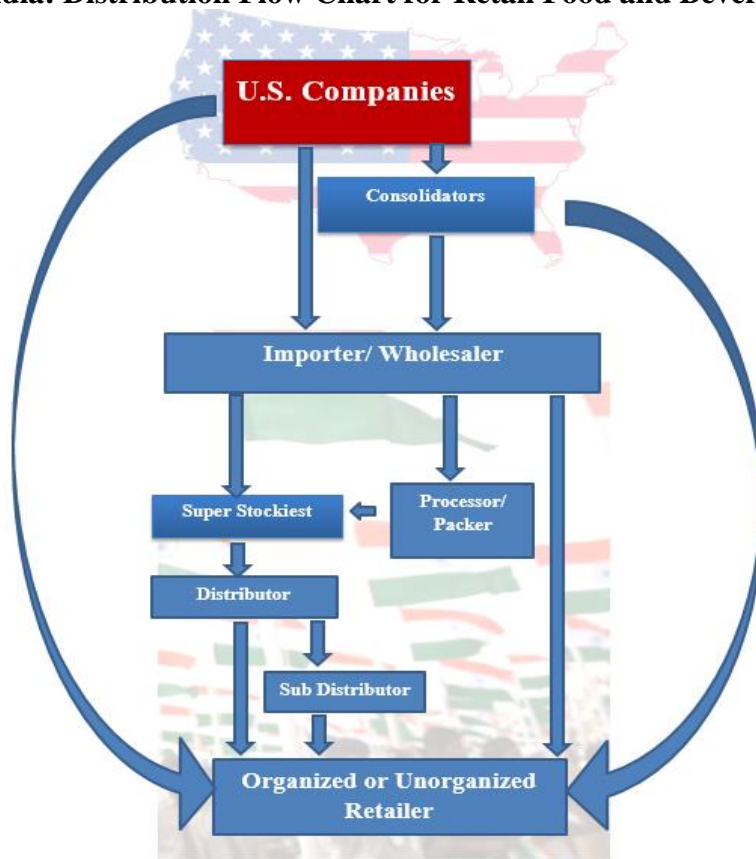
dia: Distribution Flow Chart for Retail Food and Bever

U.S. Companies

Consolidators

Importer/ Wholesaler

Super Stockiest

Processor/ Packer

Distributor

Sub Distributor

Organized or Unorganized Retailer